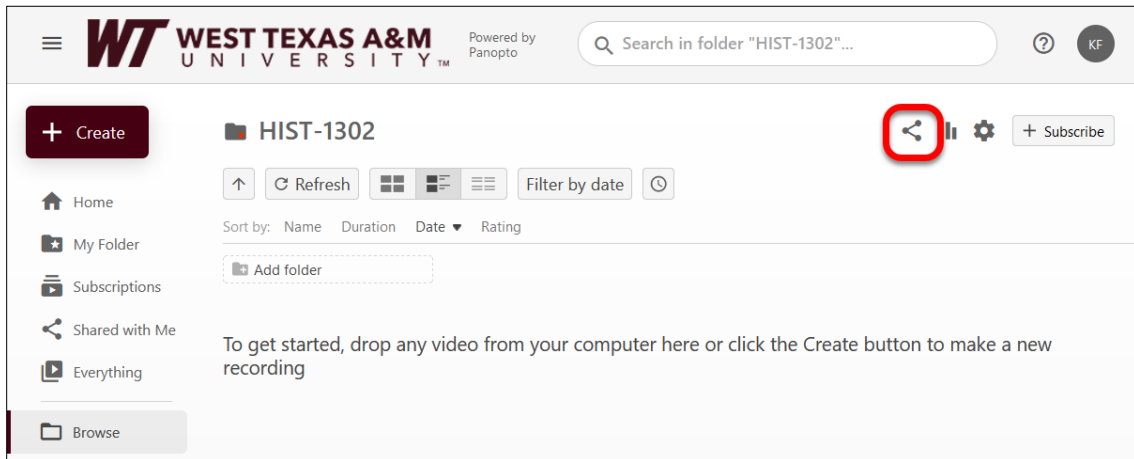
WT WEST TEXAS A&M UNIVERSITY™

Powered by Panopto

Search in folder "HIST-1302"...

KF

Create

Home

My Folder

Subscriptions

Shared with Me

Everything

Browse

HIST-1302

Subscribe

Refresh

Filter by date

Sort by: Name Duration Date Rating

Add folder

To get started, drop any video from your computer here or click the Create button to make a new recording